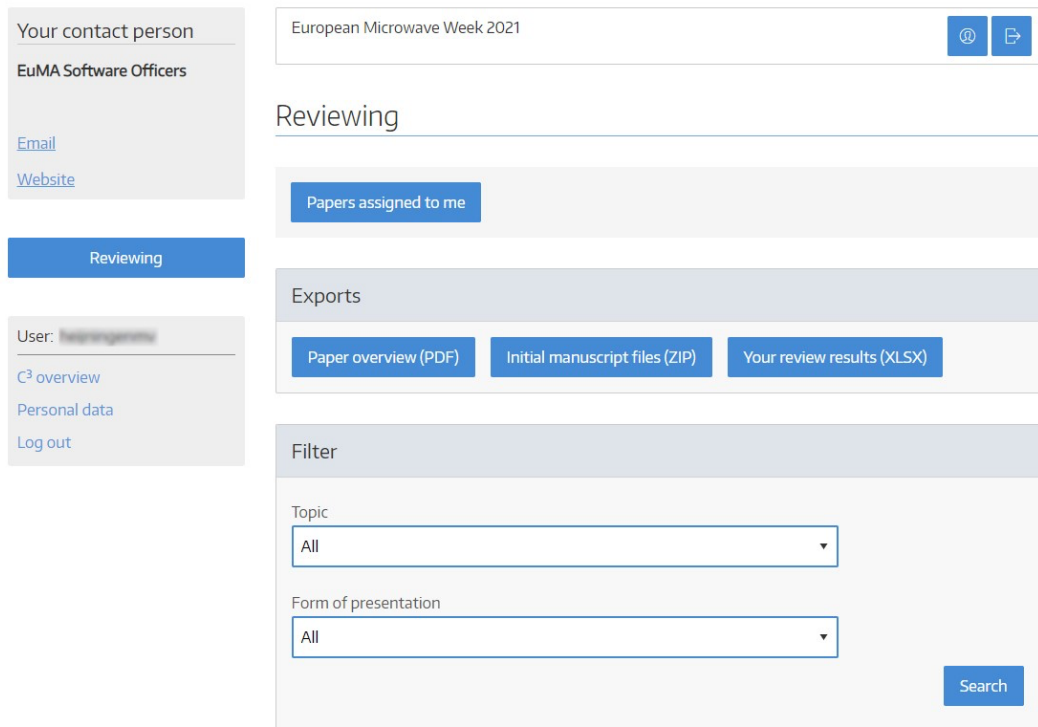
Your contact person

EuMA Software Officers

Email

Website

Reviewing

User: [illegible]

C³ overview

Personal data

Log out

European Microwave Week 2021

Reviewing

Papers assigned to me

Exports

Paper overview (PDF)

Initial manuscript files (ZIP)

Your review results (XLSX)

Filter

Topic

All

Form of presentation

All

Search